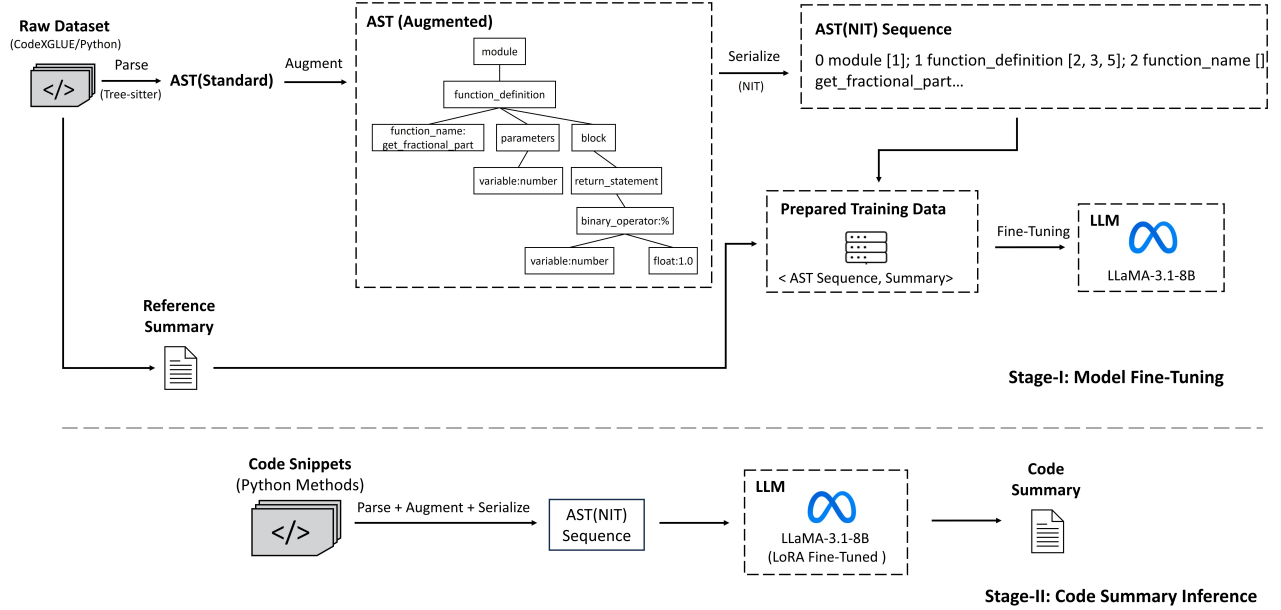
Raw Dataset
(CodeXGLUE/Python)

</>

Parse
(Tree-sitter)

AST(Standard)

Augment

AST (Augmented)

module

function_definition

function_name: get_fractional_part

parameters

block

variable:number

return_statement

binary_operator:%

variable:number

float:1.0

Serialize
(NIT)

AST(NIT) Sequence

0 module [1]; 1 function_definition [2, 3, 5]; 2 function_name [] get_fractional_part...

Prepared Training Data

< AST Sequence, Summary>

Fine-Tuning

LLM

LLaMA-3.1-8B

Reference Summary

Stage-I: Model Fine-Tuning

Code Snippets
(Python Methods)

</>

Parse + Augment + Serialize

AST(NIT) Sequence

LLM

LLaMA-3.1-8B
(LoRA Fine-Tuned )

Code Summary

Stage-II: Code Summary Inference